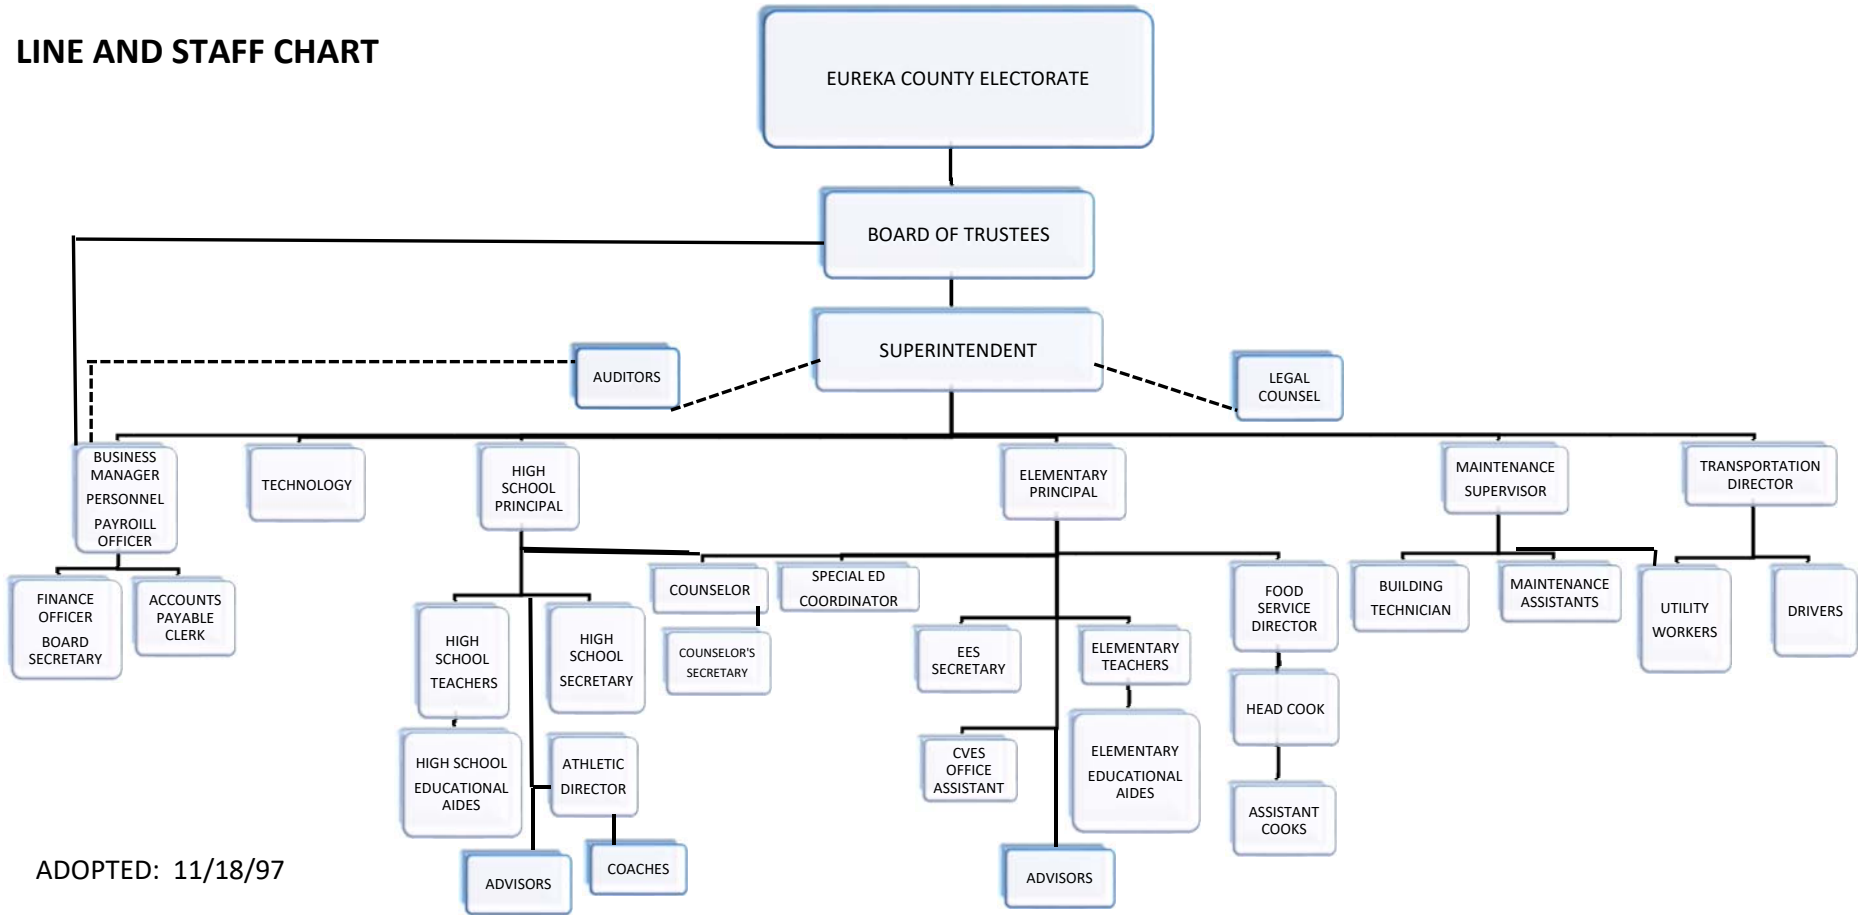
LINE AND STAFF CHART

EUREKA COUNTY ELECTORATE

BOARD OF TRUSTEES

SUPERINTENDENT

AUDITORS

LEGAL COUNSEL

BUSINESS MANAGER PERSONNEL PAYROILL OFFICER

TECHNOLOGY

HIGH SCHOOL PRINCIPAL

ELEMENTARY PRINCIPAL

MAINTENANCE SUPERVISOR

TRANSPORTATION DIRECTOR

FINANCE OFFICER BOARD SECRETARY

ACCOUNTS PAYABLE CLERK

COUNSELOR

SPECIAL ED COORDINATOR

COUNSELOR'S SECRETARY

HIGH SCHOOL TEACHERS

HIGH SCHOOL SECRETARY

HIGH SCHOOL EDUCATIONAL AIDES

ATHLETIC DIRECTOR

ADVISORS

COACHES

EES SECRETARY

ELEMENTARY TEACHERS

CVES OFFICE ASSISTANT

ELEMENTARY EDUCATIONAL AIDES

ADVISORS

FOOD SERVICE DIRECTOR

HEAD COOK

ASSISTANT COOKS

BUILDING TECHNICIAN

MAINTENANCE ASSISTANTS

UTILITY WORKERS

DRIVERS

ADOPTED: 11/18/97